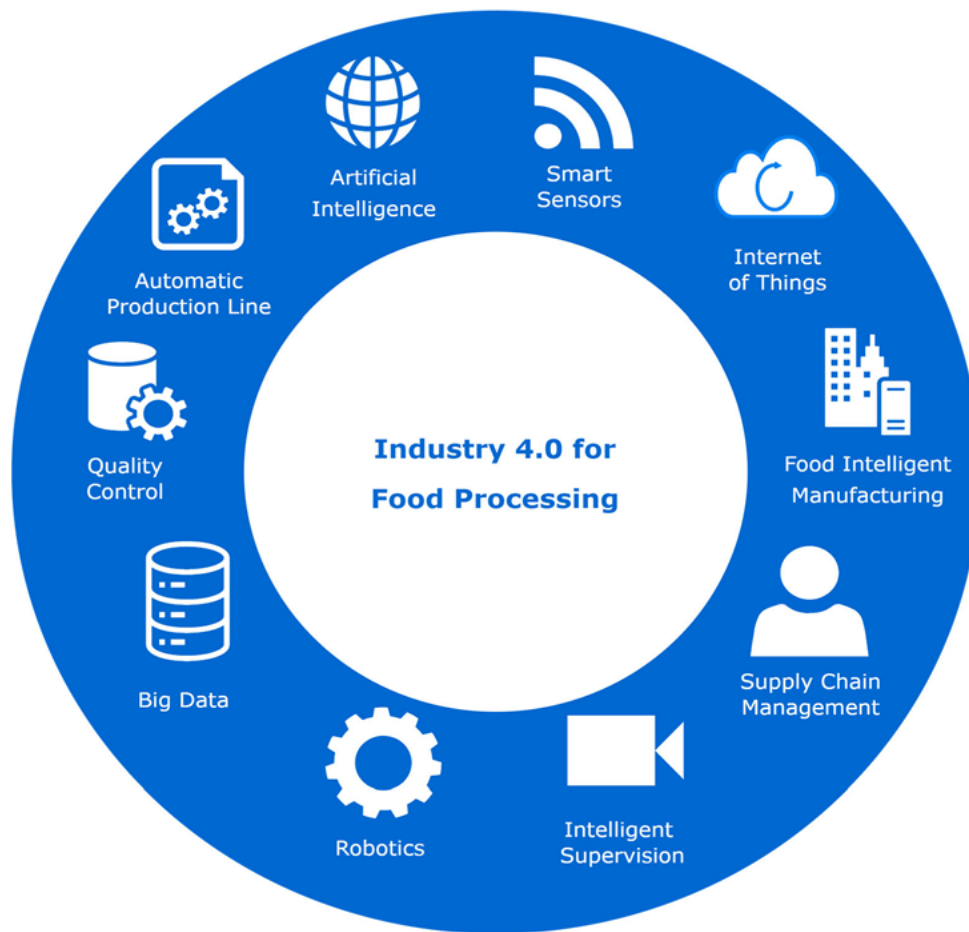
Industry 4.0 for Food Processing

Artificial Intelligence

Smart Sensors

Internet of Things

Food Intelligent Manufacturing

Supply Chain Management

Intelligent Supervision

Robotics

Big Data

Quality Control

Automatic Production Line